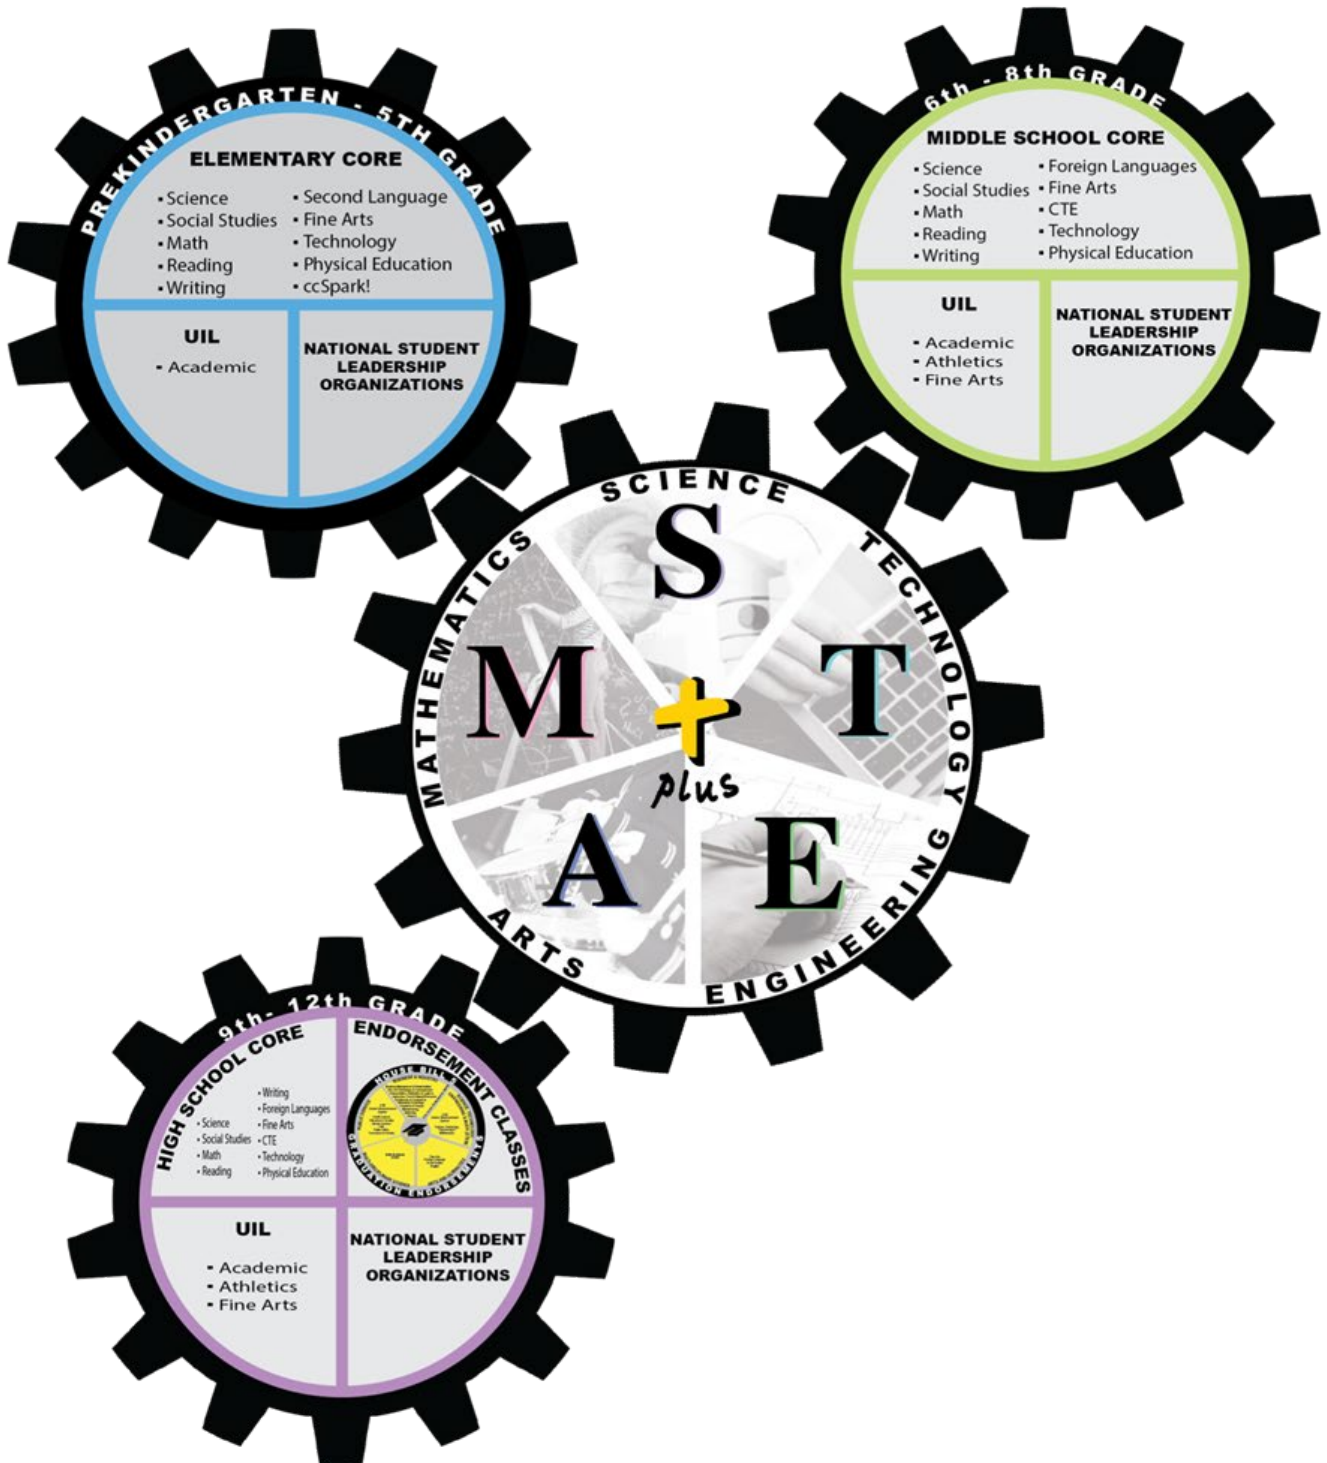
PREKINDERGARTEN - 5TH GRADE

ELEMENTARY CORE

- Science
- Social Studies
- Math
- Reading
- Writing

- Second Language
- Fine Arts
- Technology
- Physical Education
- ccSpark!

UIL

- Academic

NATIONAL STUDENT LEADERSHIP ORGANIZATIONS

6th - 8th GRADE

MIDDLE SCHOOL CORE

- Science
- Social Studies
- Math
- Reading
- Writing

- Foreign Languages
- Fine Arts
- CTE
- Technology
- Physical Education

UIL

- Academic
- Athletics
- Fine Arts

NATIONAL STUDENT LEADERSHIP ORGANIZATIONS

SCIENCE
TECHNOLOGY
ENGINEERING
ARTS
MATHEMATICS

S
T
E
A
M
+ plus

9th- 12th GRADE

HIGH SCHOOL CORE

- Science
- Social Studies
- Math
- Reading

- Writing
- Foreign Languages
- Fine Arts
- CTE
- Technology
- Physical Education

ENDORSEMENT CLASSES

HOUSE BILL 5
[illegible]
GRADUATION ENDORSEMENTS

UIL

- Academic
- Athletics
- Fine Arts

NATIONAL STUDENT LEADERSHIP ORGANIZATIONS